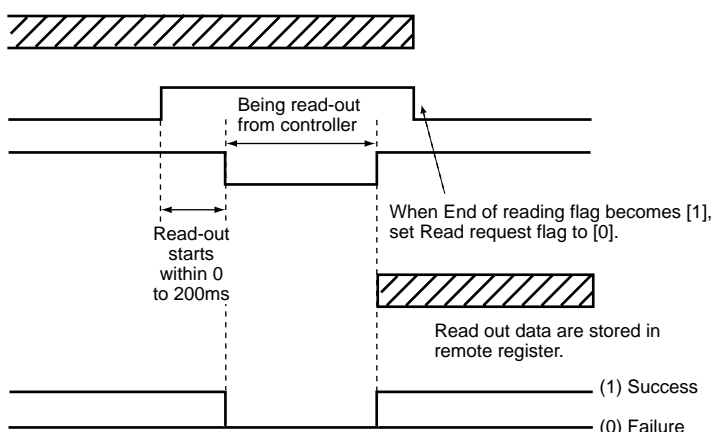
Being read-out from controller

When End of reading flag becomes [1], set Read request flag to [0].

Read-out starts within 0 to 200ms

Read out data are stored in remote register.

(1) Success

(0) Failure